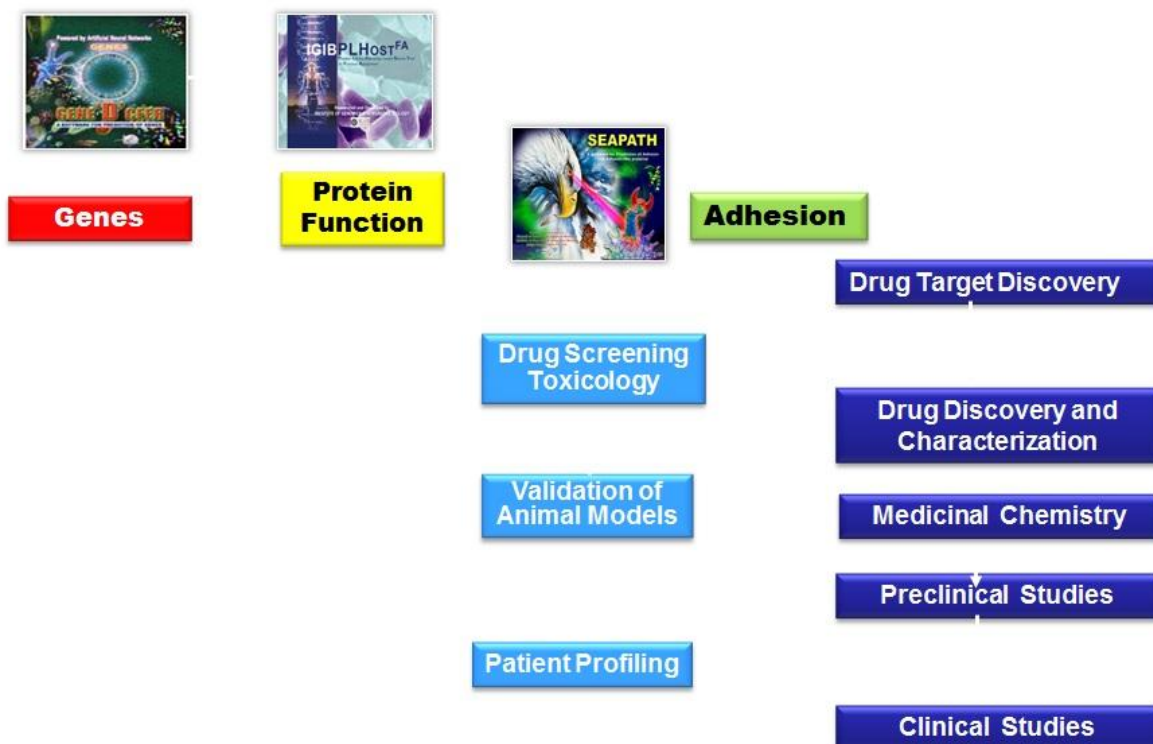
Powered by Artificial Neural Networks
GENES
GENE D
A SOFTWARE FOR PREDICTION OF GENES

IGIBPLHostFA

SEAPATH

Genes

Protein Function

Adhesion

Drug Target Discovery

Drug Screening Toxicology

Drug Discovery and Characterization

Validation of Animal Models

Medicinal Chemistry

Preclinical Studies

Patient Profiling

Clinical Studies